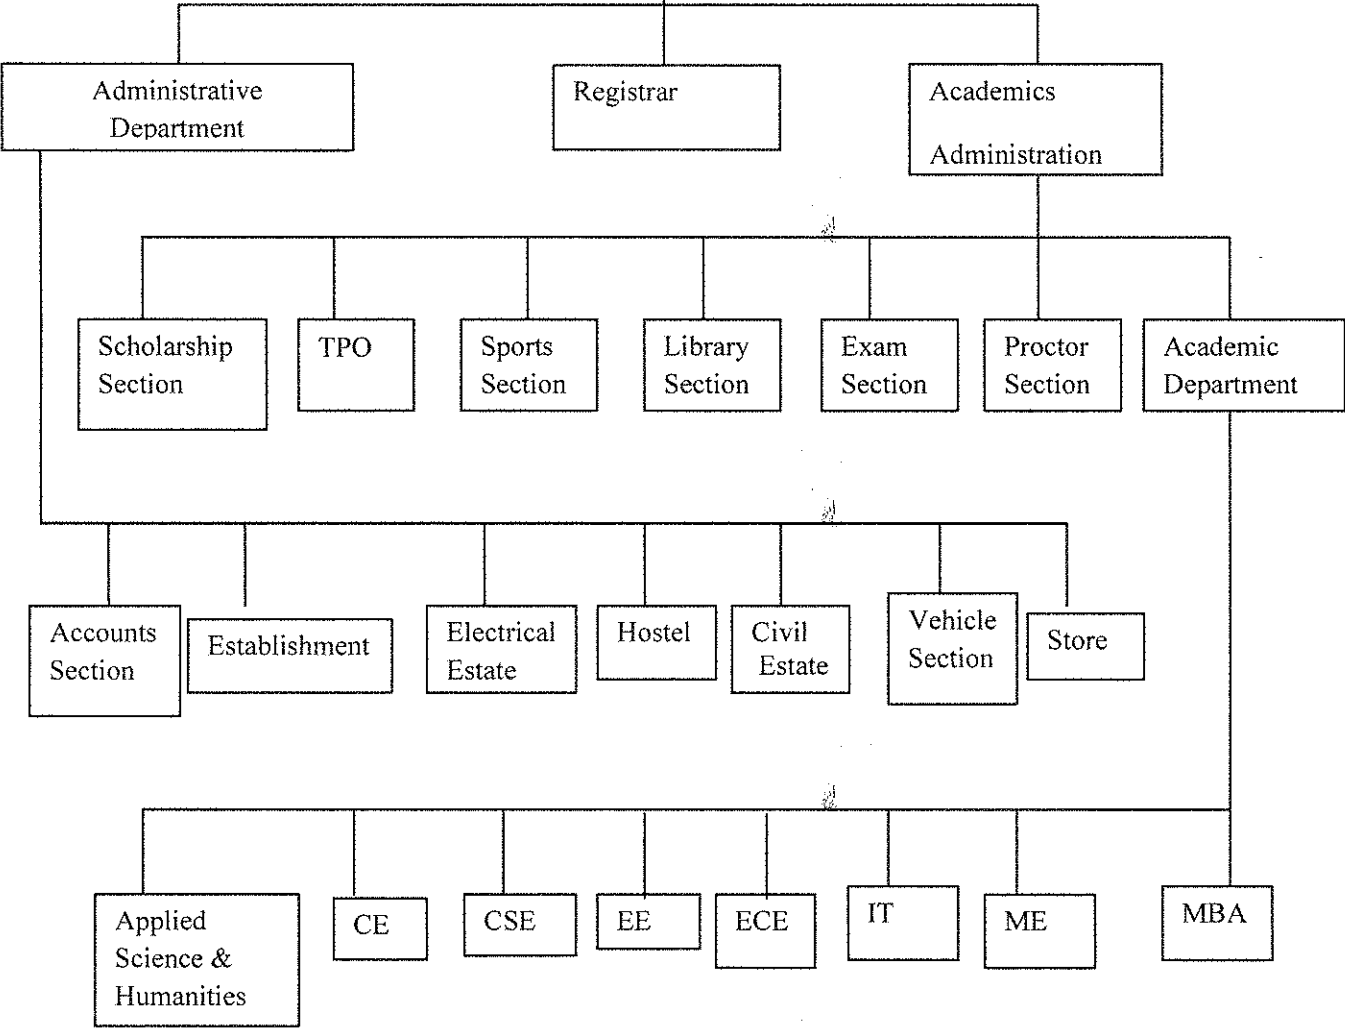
Administrative Department

Registrar

Academics

Administration

Scholarship Section

TPO

Sports Section

Library Section

Exam Section

Proctor Section

Academic Department

Accounts Section

Establishment

Electrical Estate

Hostel

Civil Estate

Vehicle Section

Store

Applied Science & Humanities

CE

CSE

EE

ECE

IT

ME

MBA